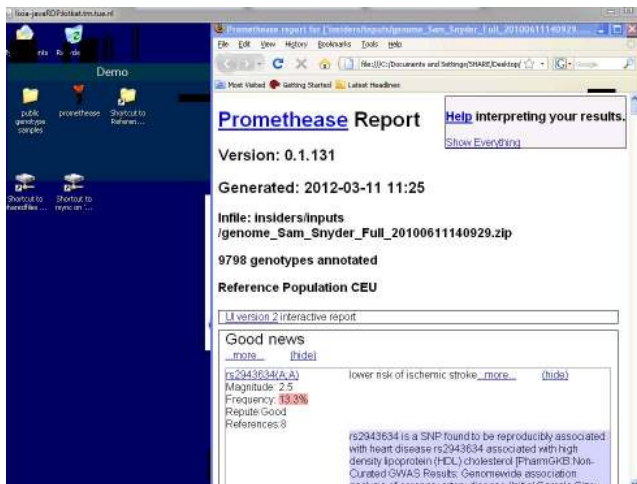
fiola-javaRDPlotkat.tm.tue.nl

Demo

public genotype samples

promethease

Shortcut to Referen...

Shortcut to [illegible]

Shortcut to rsync on ...

Promethease report for [insiders/inputs/genome_Sam_Snyder_Full_20100611140929...

File Edit View History Bookmarks Tools Help

file:///C:/Documents and Settings/SHARE/Desktop/

Most Visited Getting Started Latest Headlines

Promethease Report

Help interpreting your results.

Show Everything

Version: 0.1.131

Generated: 2012-03-11 11:25

Infile: insiders/inputs /genome_Sam_Snyder_Full_20100611140929.zip

9798 genotypes annotated

Reference Population CEU

UI version 2 interactive report

Good news

more... (hide)

rs2943634(A;A)
Magnitude: 2.5
Frequency: 13.3%
Repute:Good
References:8

lower risk of ischemic stroke more... (hide)

rs2943634 is a SNP found to be reproducibly associated with heart disease rs2943634 associated with high density lipoprotein (HDL) cholesterol [PharmGKB Non-Curated GWAS Results: Genomewide association